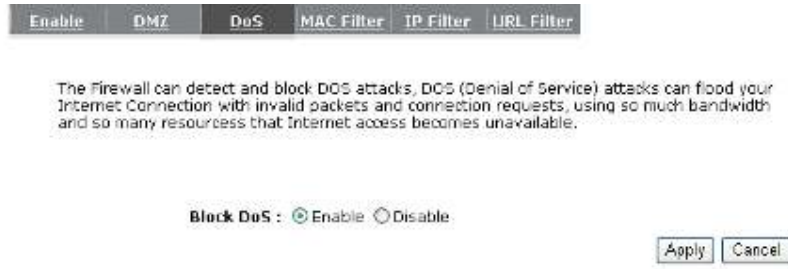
Enable DMZ DoS MAC Filter IP Filter URL Filter

The Firewall can detect and block DOS attacks, DOS (Denial of Service) attacks can flood your Internet Connection with invalid packets and connection requests, using so much bandwidth and so many resoucress that Internet access becomes unavailable.

Block DoS : Enable Disable

Apply Cancel